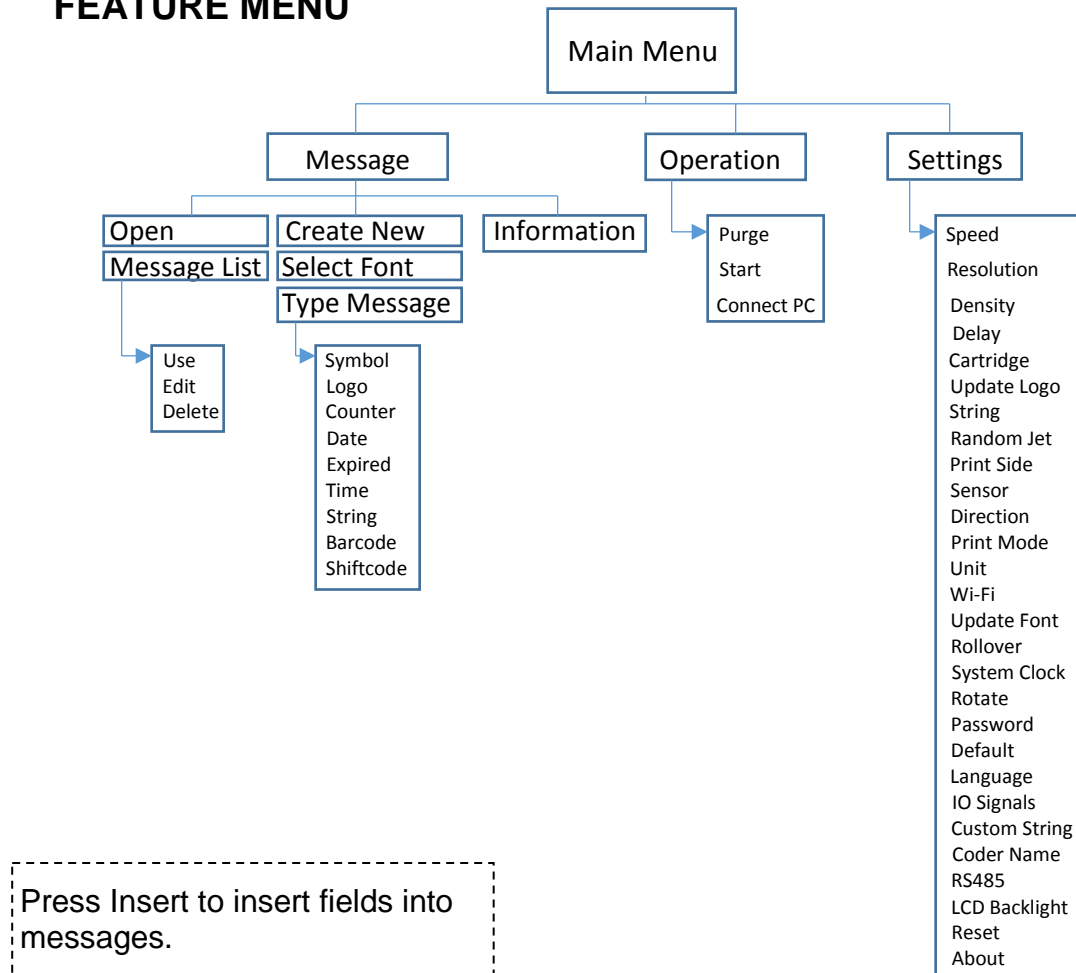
FEATURE MENU

Main Menu

Message

Operation

Settings

Open

Message List

Use
Edit
Delete

Create New

Select Font

Type Message

Symbol
Logo
Counter
Date
Expired
Time
String
Barcode
Shiftcode

Information

Purge
Start
Connect PC

Speed
Resolution
Density
Delay
Cartridge
Update Logo
String
Random Jet
Print Side
Sensor
Direction
Print Mode
Unit
Wi-Fi
Update Font
Rollover
System Clock
Rotate
Password
Default
Language
IO Signals
Custom String
Coder Name
RS485
LCD Backlight
Reset
About

Press Insert to insert fields into messages.